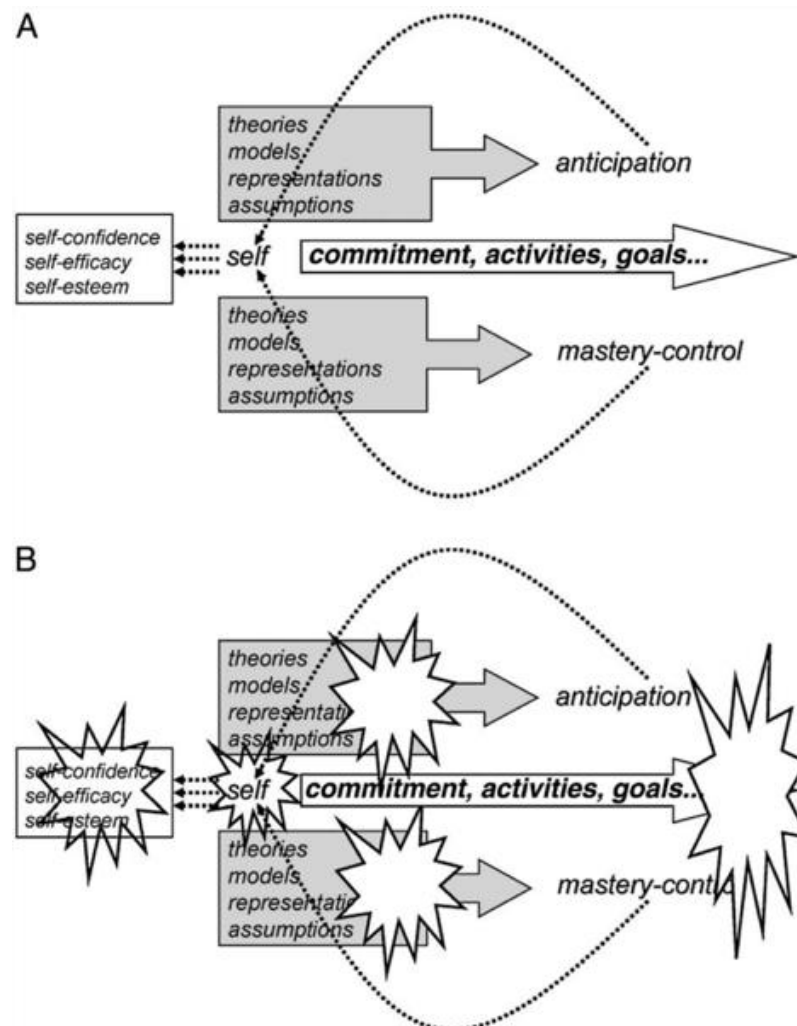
A

theories
models
representations
assumptions

anticipation

self-confidence
self-efficacy
self-esteem

self

commitment, activities, goals...

theories
models
representations
assumptions

mastery-control

B

theories
models
representati
assumptions

anticipation

self-confidence
self-efficacy
self-esteem

self

commitment, activities, goals...

theories
models
representatio
assumptions

mastery-contr